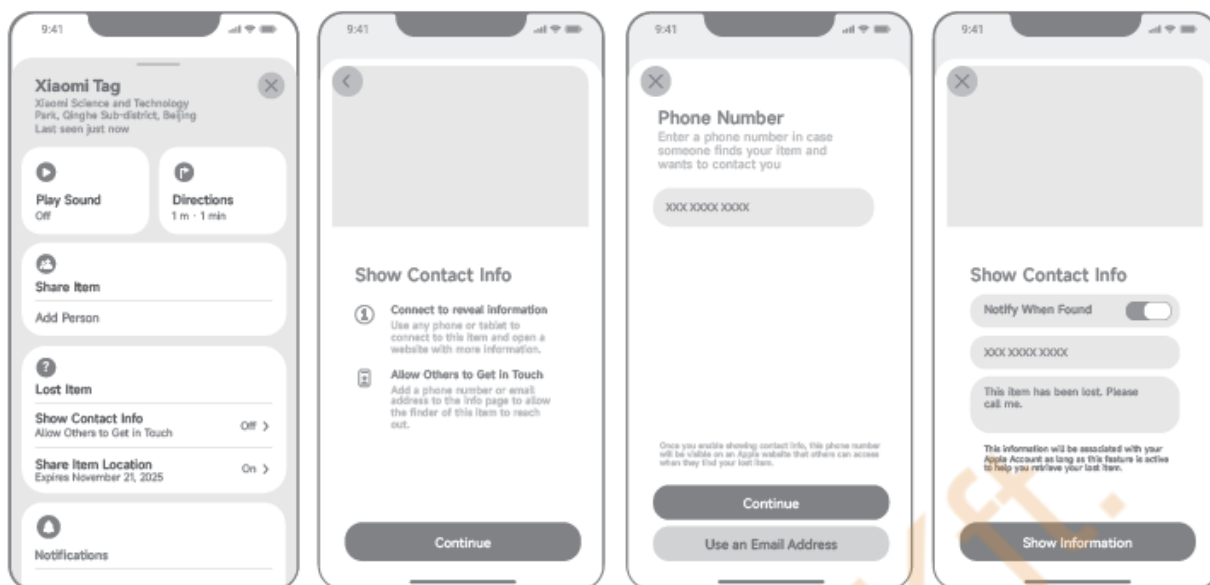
9:41

Xiaomi Tag
Xiaomi Science and Technology Park, Qinghe Sub-district, Beijing
Last seen just now

Play Sound
Off

Directions
1 m · 1 min

Share Item

Add Person

Lost Item

Show Contact Info
Allow Others to Get in Touch
Off >

Share Item Location
Expires November 21, 2025
On >

Notifications

9:41

Show Contact Info

Connect to reveal information
Use any phone or tablet to connect to this item and open a website with more information.

Allow Others to Get in Touch
Add a phone number or email address to the info page to allow the finder of this item to reach out.

Continue

9:41

Phone Number
Enter a phone number in case someone finds your item and wants to contact you

XXX XXXX XXXX

Once you enable showing contact info, this phone number will be visible on an Apple website that others can access when they find your lost item.

Continue

Use an Email Address

9:41

Show Contact Info

Notify When Found

XXX XXXX XXXX

This item has been lost. Please call me.

This information will be associated with your Apple Account as long as this feature is active to help you retrieve your lost item.

Show Information